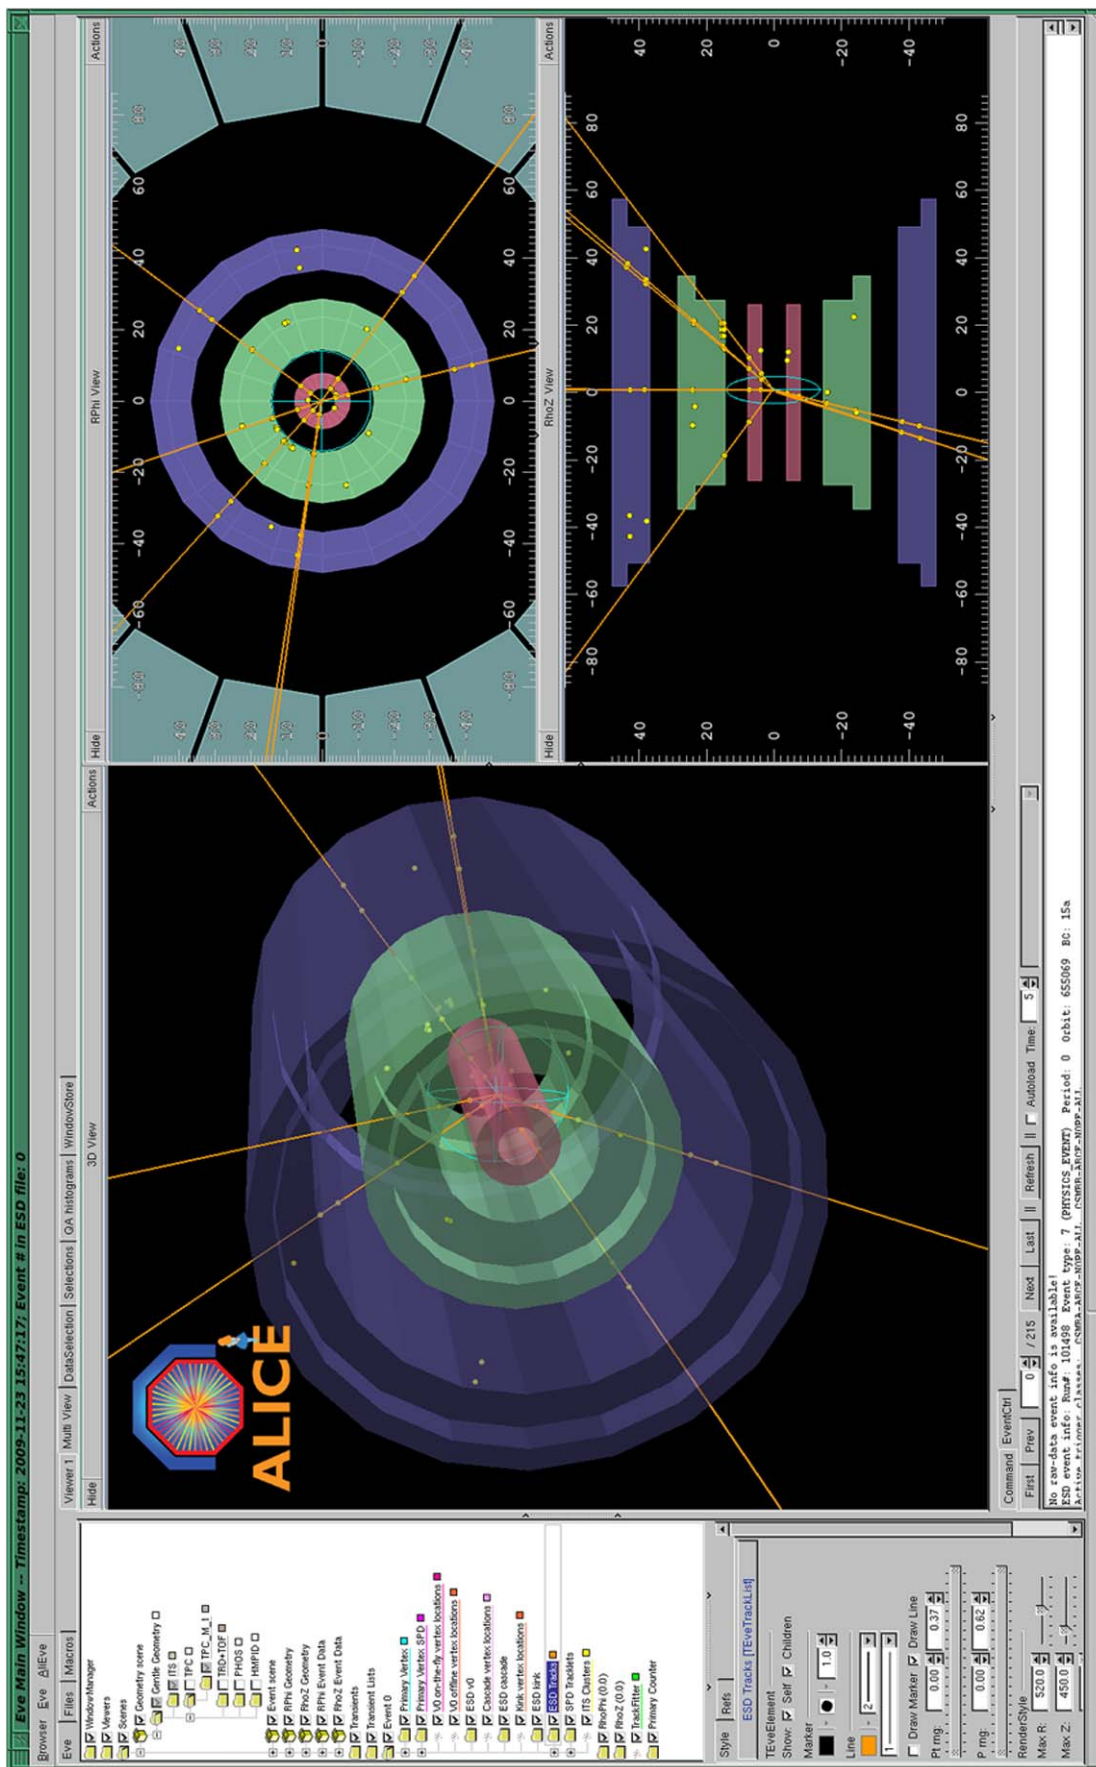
Eve Main Window -- Timestamp: 2009-11-23 15:47:17; Event # in ESD file: 0

Browser Eve AliEve

Eve Files Macros

WindowManager
Viewers
Scenes
Geometry scene
Gentle Geometry
ITS
TPC
TPC_M_1
TRD+TOF
PHOS
HMPID
Event scene
RPhi Geometry
RhoZ Geometry
RPhi Event Data
RhoZ Event Data
Transients
Transient Lists
Event 0
Primary Vertex
Primary Vertex SPD
V0 on-the-fly vertex locations
V0 offline vertex locations
ESD v0
Cascade vertex locations
ESD cascade
Kink vertex locations
ESD kink
ESD Tracks
SPD Tracklets
ITS Clusters
RhoPhi (0.0)
RhoZ (0.0)
TrackFitter
Primary Counter

Style Refs

ESD Tracks [TEveTrackList]

TEveElement
Show: Self Children
Marker
1.0
Line
2
1
Draw Marker Draw Line
Pt rng: 0.00 0.37
P rng: 0.00 0.62
RenderStyle
Max R: 520.0
Max Z: 450.0

Viewer 1 Multi View DataSelection Selections QA histograms WindowStore

Hide 3D View Actions

ALICE

Hide RPhi View Actions

Hide RhoZ View Actions

-80 -60 -40 -20 0 20 40 60 80
40 20 0 -20 -40

Command EventCtrl
First Prev 0 / 215 Next Last Refresh Autoload Time: 5

No raw-data event info is available!
ESD event info: Run#: 101498 Event type: 7 (PHYSICS_EVENT) Period: 0 Orbit: 655069 BC: 15a
Active trigger classes: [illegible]